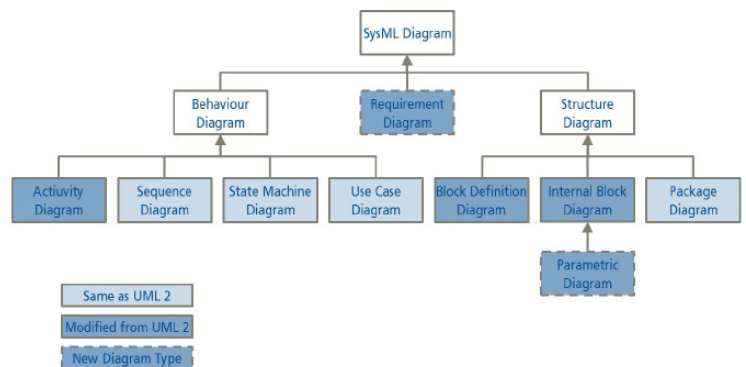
SysML Diagram

Behaviour Diagram

Requirement Diagram

Structure Diagram

Activity Diagram

Sequence Diagram

State Machine Diagram

Use Case Diagram

Block Definition Diagram

Internal Block Diagram

Package Diagram

Parametric Diagram

Same as UML 2

Modified from UML 2

New Diagram Type